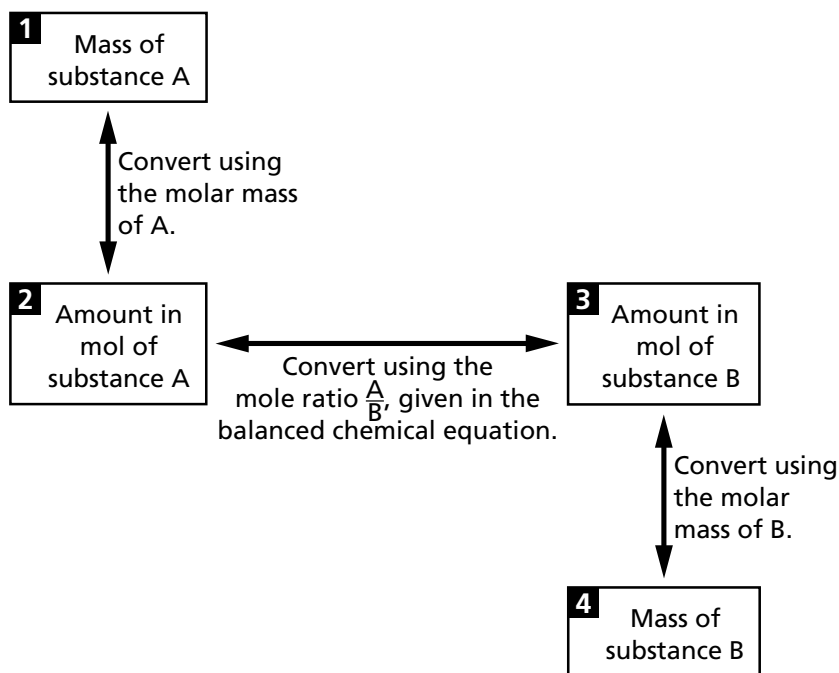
1
Mass of substance A

Convert using the molar mass of A.

2
Amount in mol of substance A

Convert using the mole ratio $\frac{A}{B}$, given in the balanced chemical equation.

3
Amount in mol of substance B

Convert using the molar mass of B.

4
Mass of substance B